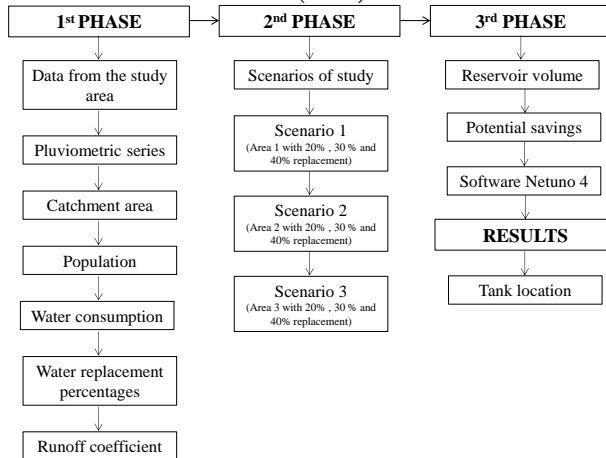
1st PHASE

Data from the study area

Pluviometric series

Catchment area

Population

Water consumption

Water replacement percentages

Runoff coefficient

2nd PHASE

Scenarios of study

Scenario 1
(Area 1 with 20% , 30 % and 40% replacement)

Scenario 2
(Area 2 with 20% , 30 % and 40% replacement)

Scenario 3
(Area 3 with 20% , 30 % and 40% replacement)

3rd PHASE

Reservoir volume

Potential savings

Software Netuno 4

RESULTS

Tank location